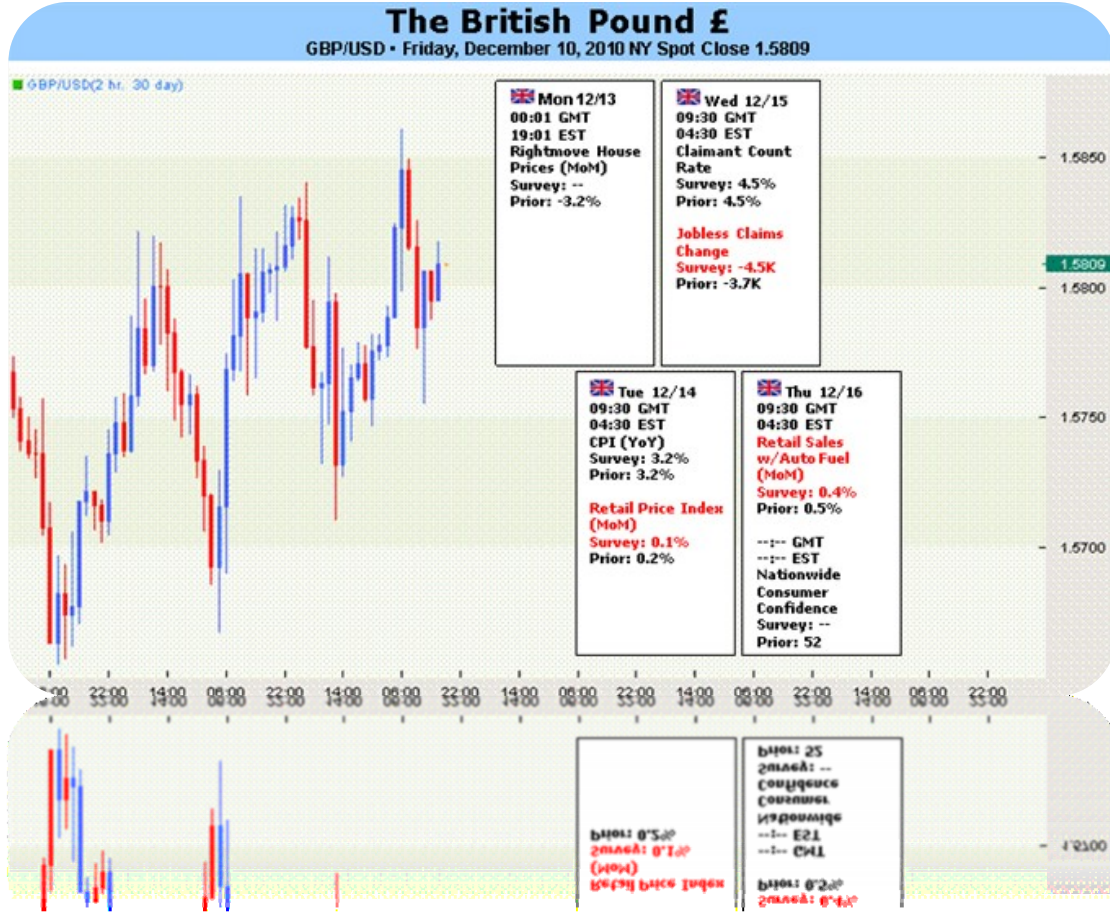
The British Pound £

GBP/USD • Friday, December 10, 2010 NY Spot Close 1.5809

GBP/USD(2 hr. 30 day)

Mon 12/13
00:01 GMT
19:01 EST
Rightmove House Prices (MoM)
Survey: --
Prior: -3.2%

Wed 12/15
09:30 GMT
04:30 EST
Claimant Count Rate
Survey: 4.5%
Prior: 4.5%

Jobless Claims Change
Survey: -4.5K
Prior: -3.7K

Tue 12/14
09:30 GMT
04:30 EST
CPI (YoY)
Survey: 3.2%
Prior: 3.2%

Retail Price Index (MoM)
Survey: 0.1%
Prior: 0.2%

Thu 12/16
09:30 GMT
04:30 EST
Retail Sales w/Auto Fuel (MoM)
Survey: 0.4%
Prior: 0.5%

--:-- GMT
--:-- EST
Nationwide Consumer Confidence
Survey: --
Prior: 52

1.5850
1.5809
1.5800
1.5750
1.5700

06:00 22:00 14:00 06:00 22:00 14:00 06:00 22:00 14:00 06:00 22:00 14:00 06:00 22:00 14:00 06:00 22:00